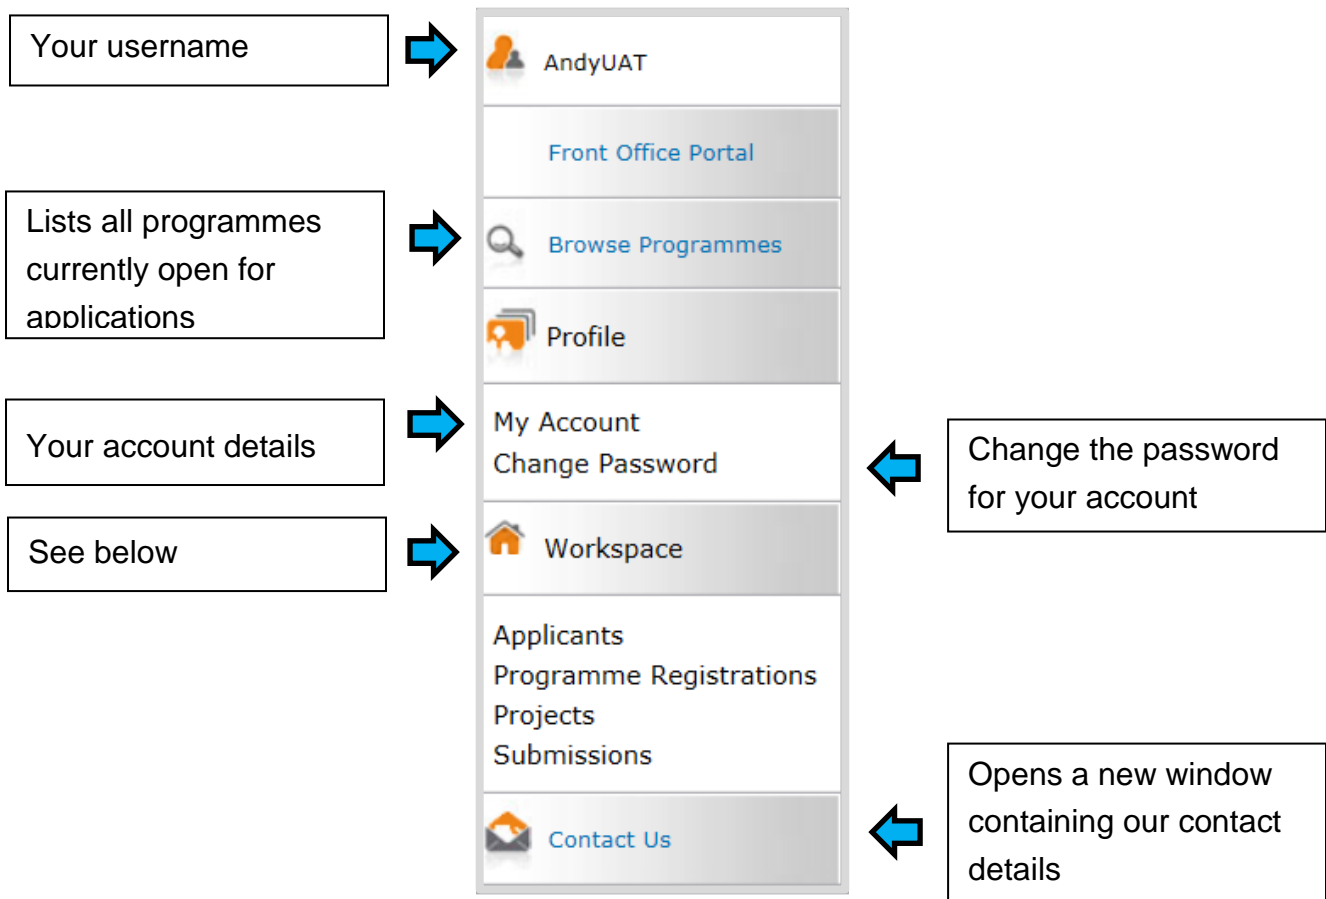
Your username

AndyUAT

Front Office Portal

Lists all programmes currently open for applications

Browse Programmes

Profile

Your account details

My Account
Change Password

Change the password for your account

See below

Workspace

Applicants
Programme Registrations
Projects
Submissions

Opens a new window containing our contact details

Contact Us